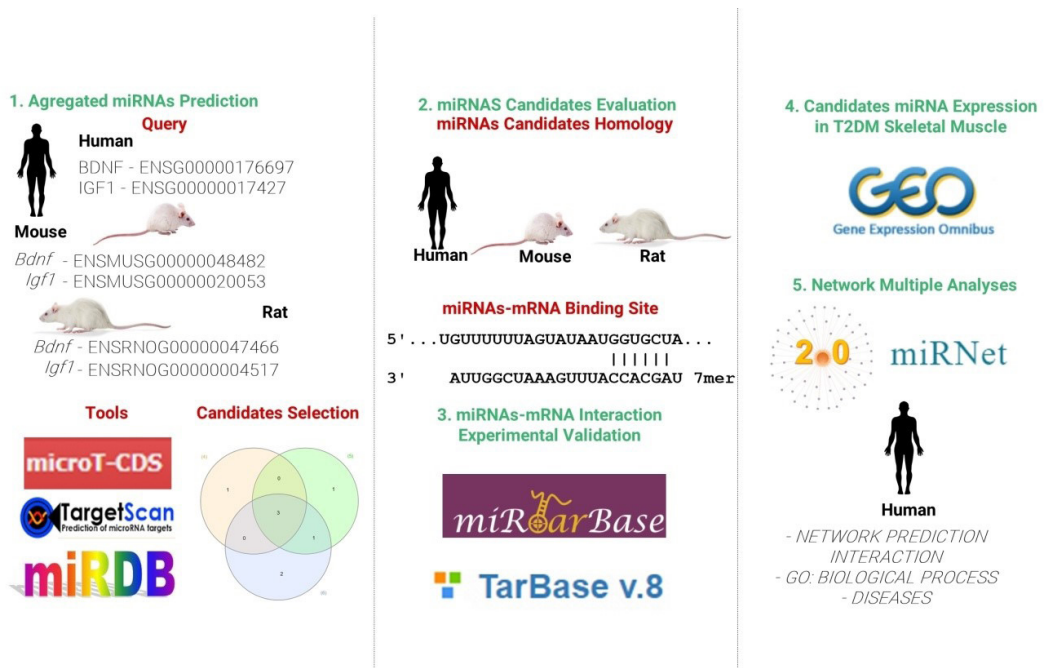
1. Agregated miRNAs Prediction

Query

Human

BDNF - ENSG00000176697
IGF1 - ENSG00000017427

Mouse

*Bdnf* - ENSMUSG00000048482
*Igf1* - ENSMUSG00000020053

Rat

*Bdnf* - ENSRNOG00000047466
*Igf1* - ENSRNOG00000004517

Tools

Candidates Selection

microT-CDS

TargetScan
Prediction of microRNA targets

miRDB

1 0 1 3 0 1 2

2. miRNAS Candidates Evaluation
miRNAs Candidates Homology

Human Mouse Rat

miRNAs-mRNA Binding Site

5'...UGUUUUUUAGUAUAAUGGUGCUA...
||||||
3' AUUGGCUAAAGUUUACCACGAU 7mer

3. miRNAs-mRNA Interaction Experimental Validation

miRTarBase

TarBase v.8

4. Candidates miRNA Expression in T2DM Skeletal Muscle

GEO
Gene Expression Omnibus

5. Network Multiple Analyses

2.0 miRNet

Human

- NETWORK PREDICTION INTERACTION
- GO: BIOLOGICAL PROCESS
- DISEASES